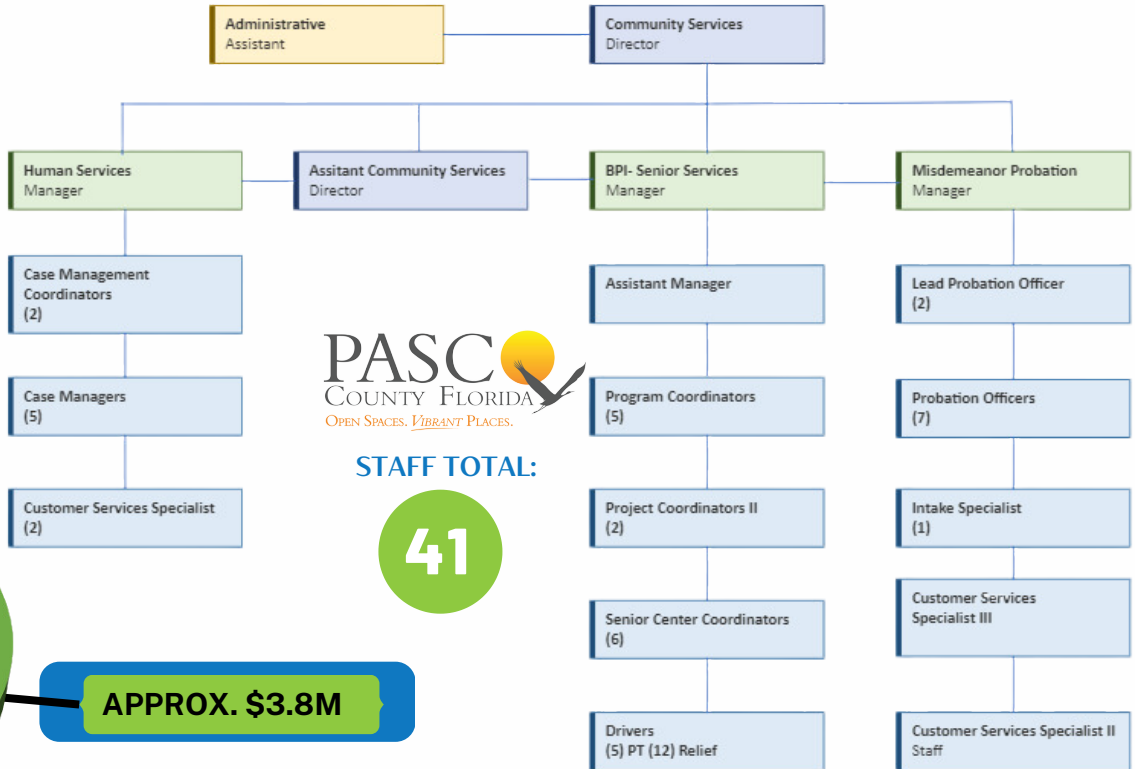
Administrative
Assistant

Community Services
Director

Human Services
Manager

Assitant Community Services
Director

BPI- Senior Services
Manager

Misdemeanor Probation
Manager

Case Management Coordinators
(2)

Case Managers
(5)

Customer Services Specialist
(2)

PASCO
COUNTY FLORIDA
OPEN SPACES. VIBRANT PLACES.

STAFF TOTAL:
41

APPROX. $3.8M

Assistant Manager

Program Coordinators
(5)

Project Coordinators II
(2)

Senior Center Coordinators
(6)

Drivers
(5) PT (12) Relief

Lead Probation Officer
(2)

Probation Officers
(7)

Intake Specialist
(1)

Customer Services Specialist III

Customer Services Specialist II
Staff